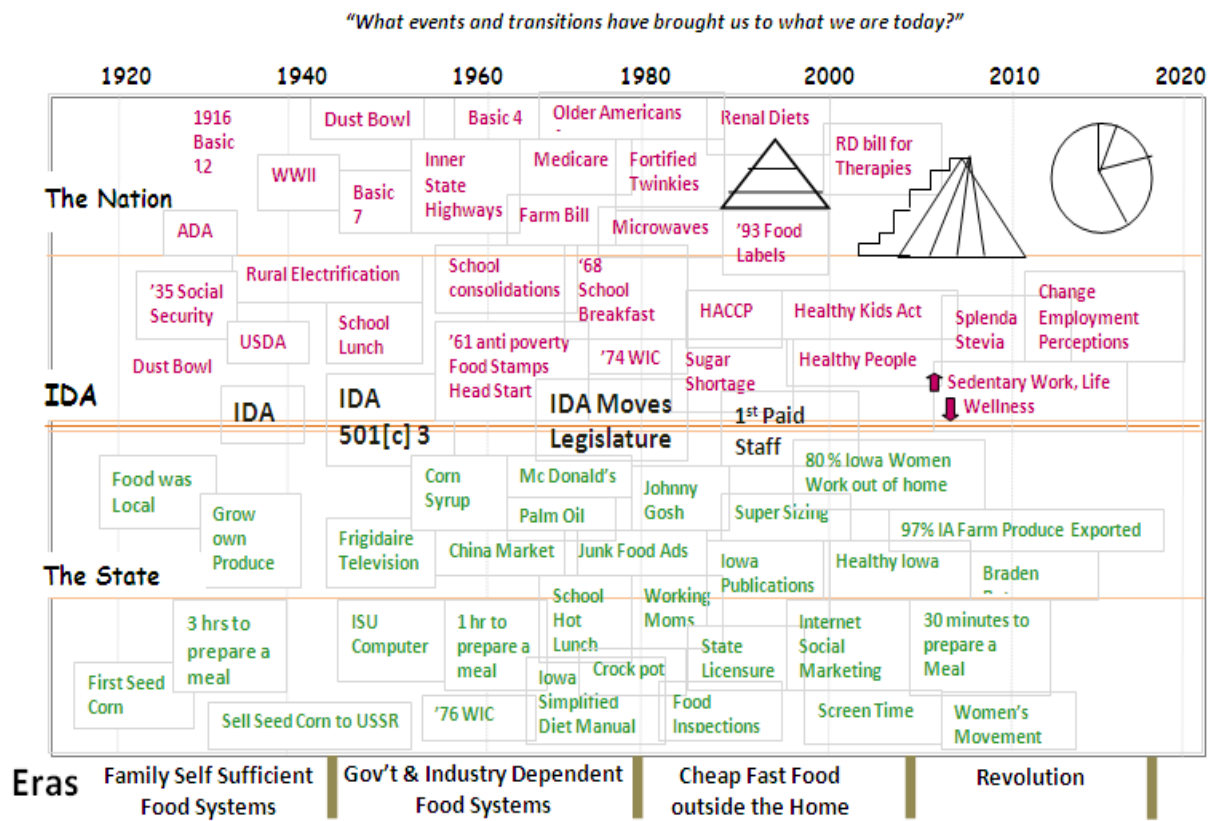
"What events and transitions have brought us to what we are today?"

1920 1940 1960 1980 2000 2010 2020

The Nation

1916 Basic 12

Dust Bowl

Basic 4

Older Americans

Renal Diets

WWII

Basic 7

Inner State Highways

Medicare

Fortified Twinkies

RD bill for Therapies

Farm Bill

Microwaves

ADA

'93 Food Labels

Rural Electrification

School consolidations

'68 School Breakfast

'35 Social Security

USDA

School Lunch

HACCP

Healthy Kids Act

Splenda Stevia

Change Employment Perceptions

'61 anti poverty Food Stamps Head Start

'74 WIC

Sugar Shortage

Healthy People

Dust Bowl

Sedentary Work, Life Wellness

IDA

IDA

IDA 501[c] 3

IDA Moves Legislature

1st Paid Staff

Food was Local

Corn Syrup

Mc Donald's

Johnny Gosh

80 % Iowa Women Work out of home

Grow own Produce

Palm Oil

Super Sizing

97% IA Farm Produce Exported

Frigidaire Television

China Market

Junk Food Ads

Iowa Publications

Healthy Iowa

The State

Braden

3 hrs to prepare a meal

ISU Computer

1 hr to prepare a meal

School Hot Lunch

Working Moms

Internet Social Marketing

30 minutes to prepare a Meal

State Licensure

First Seed Corn

Crock pot

Iowa Simplified Diet Manual

Food Inspections

Sell Seed Corn to USSR

'76 WIC

Screen Time

Women's Movement

Eras

Family Self Sufficient Food Systems

Gov't & Industry Dependent Food Systems

Cheap Fast Food outside the Home

Revolution